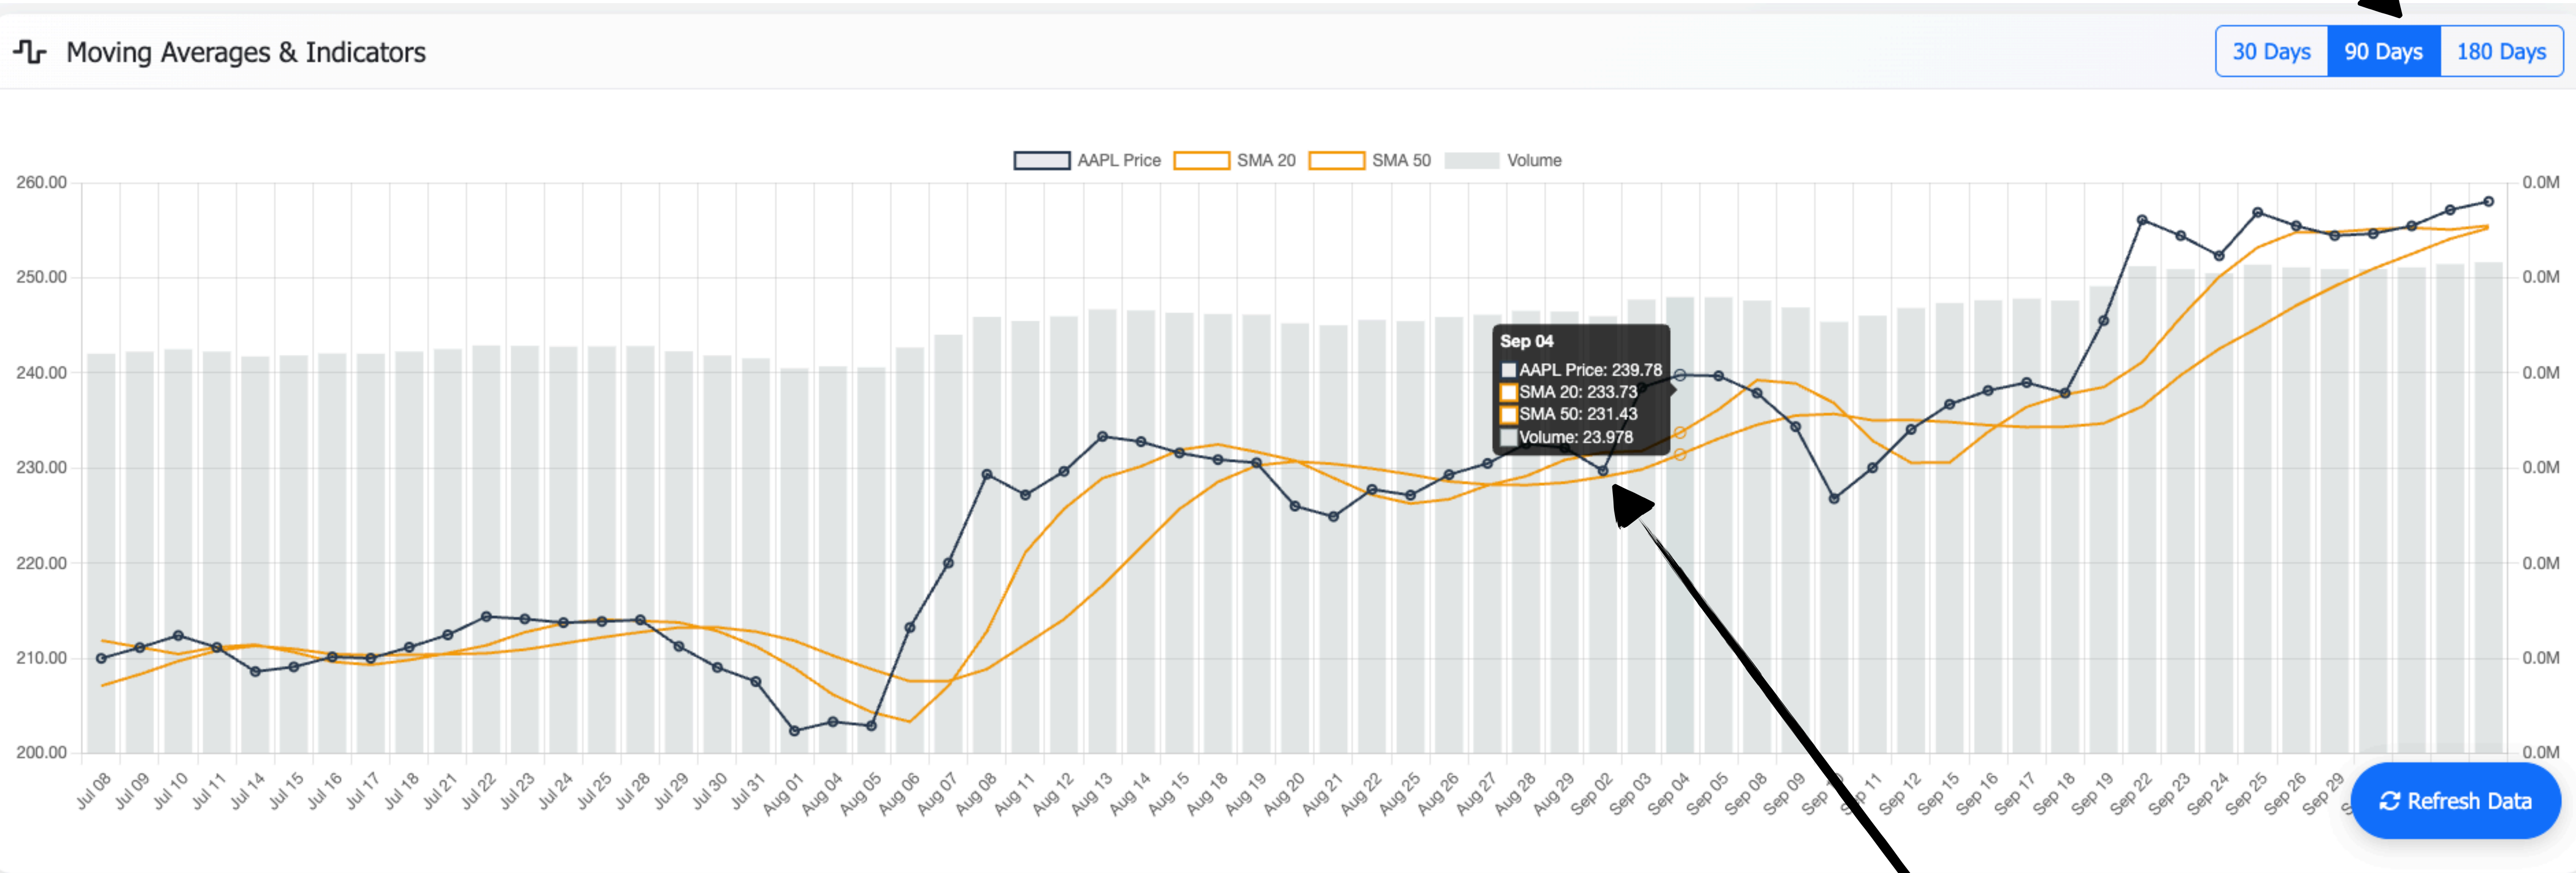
Moving Averages & Indicators

30 Days 90 Days 180 Days

AAPL Price SMA 20 SMA 50 Volume

260.00
250.00
240.00
230.00
220.00
210.00
200.00

0.0M
0.0M
0.0M
0.0M
0.0M
0.0M
0.0M

Sep 04
AAPL Price: 239.78
SMA 20: 233.73
SMA 50: 231.43
Volume: 23.978

Jul 08 Jul 09 Jul 10 Jul 11 Jul 14 Jul 15 Jul 16 Jul 17 Jul 18 Jul 21 Jul 22 Jul 23 Jul 24 Jul 25 Jul 28 Jul 29 Jul 30 Jul 31 Aug 01 Aug 04 Aug 05 Aug 06 Aug 07 Aug 08 Aug 11 Aug 12 Aug 13 Aug 14 Aug 15 Aug 18 Aug 19 Aug 20 Aug 21 Aug 22 Aug 25 Aug 26 Aug 27 Aug 28 Aug 29 Sep 02 Sep 03 Sep 04 Sep 05 Sep 08 Sep 09 Sep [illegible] Sep 11 Sep 12 Sep 15 Sep 16 Sep 17 Sep 18 Sep 19 Sep 22 Sep 23 Sep 24 Sep 25 Sep 26 Sep 29 S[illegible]

Refresh Data